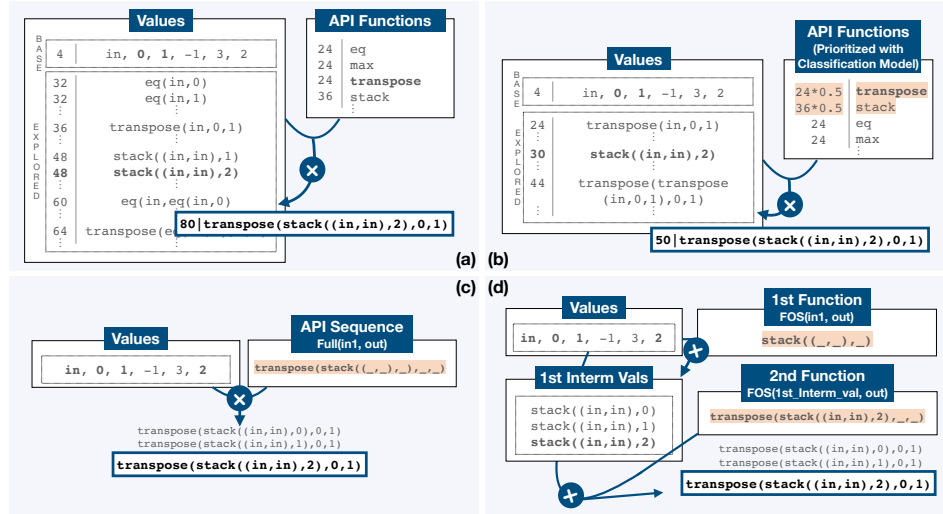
(a)

Values

BASE

| 4 | in, 0, 1, -1, 3, 2 |
|---|---|

EXPLORED

| 32 | eq(in,0) |
|---|---|
| 32 | eq(in,1) |
| ⋮ | ⋮ |
| 36 | transpose(in,0,1) |
| ⋮ | ⋮ |
| 48 | stack((in,in),1) |
| 48 | stack((in,in),2) |
| ⋮ | ⋮ |
| 60 | eq(in,eq(in,0) |
| ⋮ | ⋮ |
| 64 | transpose(e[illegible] |
| ⋮ | |

API Functions

| 24 | eq |
|---|---|
| 24 | max |
| 24 | transpose |
| 36 | stack |
| | ⋮ |

80 | transpose(stack((in,in),2),0,1)

(b)

Values

BASE

| 4 | in, 0, 1, -1, 3, 2 |
|---|---|

EXPLORED

| 24 | transpose(in,0,1) |
|---|---|
| ⋮ | ⋮ |
| 30 | stack((in,in),2) |
| ⋮ | ⋮ |
| 44 | transpose(transpose (in,0,1),0,1) |
| ⋮ | ⋮ |

API Functions (Prioritized with Classification Model)

| 24*0.5 | transpose |
|---|---|
| 36*0.5 | stack |
| 24 | eq |
| 24 | max |
| | ⋮ |

50 | transpose(stack((in,in),2),0,1)

(c)

Values

in, 0, 1, -1, 3, 2

API Sequence
Full(in1, out)

transpose(stack((_,_),_),_,_)

transpose(stack((in,in),0),0,1)
transpose(stack((in,in),1),0,1)
transpose(stack((in,in),2),0,1)

(d)

Values

in, 0, 1, -1, 3, 2

1st Function
FOS(in1, out)

stack((_,_),_)

1st Interm Vals

stack((in,in),0)
stack((in,in),1)
stack((in,in),2)

2nd Function
FOS(1st_Interm_val, out)

transpose(stack((in,in),2),_,_)

transpose(stack((in,in),0),0,1)
transpose(stack((in,in),1),0,1)
transpose(stack((in,in),2),0,1)